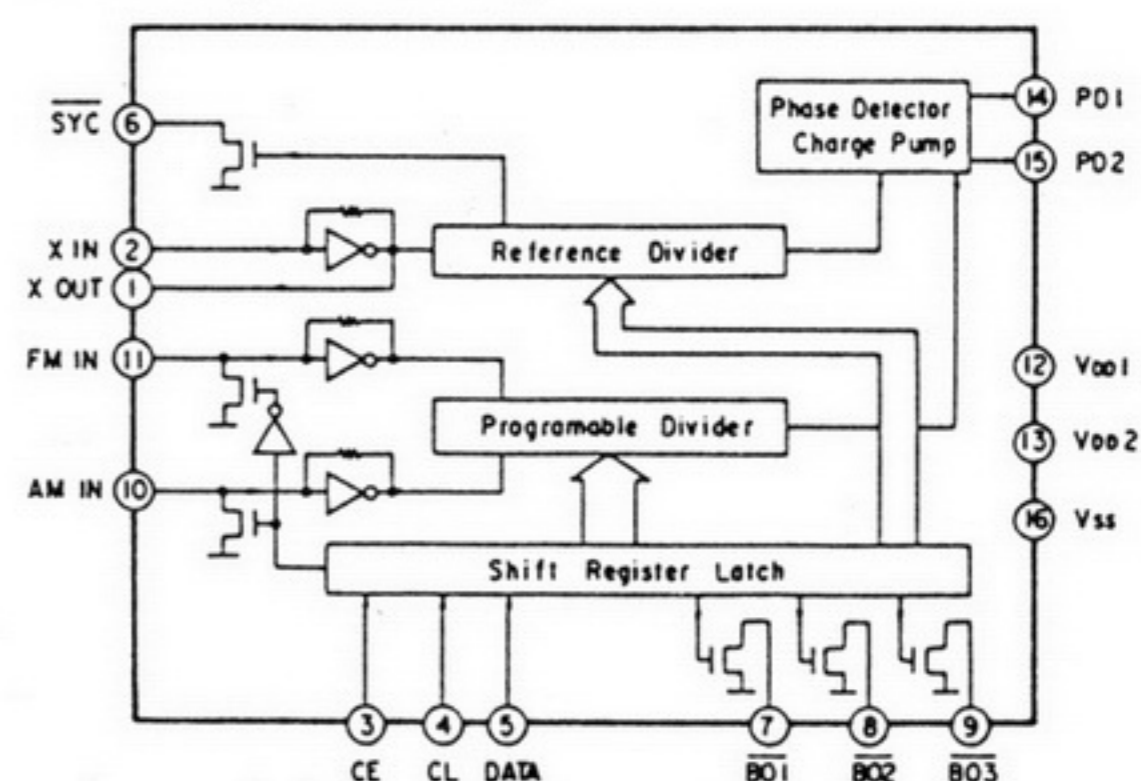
$\overline{SYC}$ 6

X IN 2

X OUT 1

FM IN 11

AM IN 10

Phase Detector Charge Pump

14 PO1

15 PO2

Reference Divider

Programable Divider

Shift Register Latch

12 VDD1

13 VDD2

16 Vss

3 CE

4 CL

5 DATA

7 $\overline{BO1}$

8 $\overline{BO2}$

9 $\overline{BO3}$